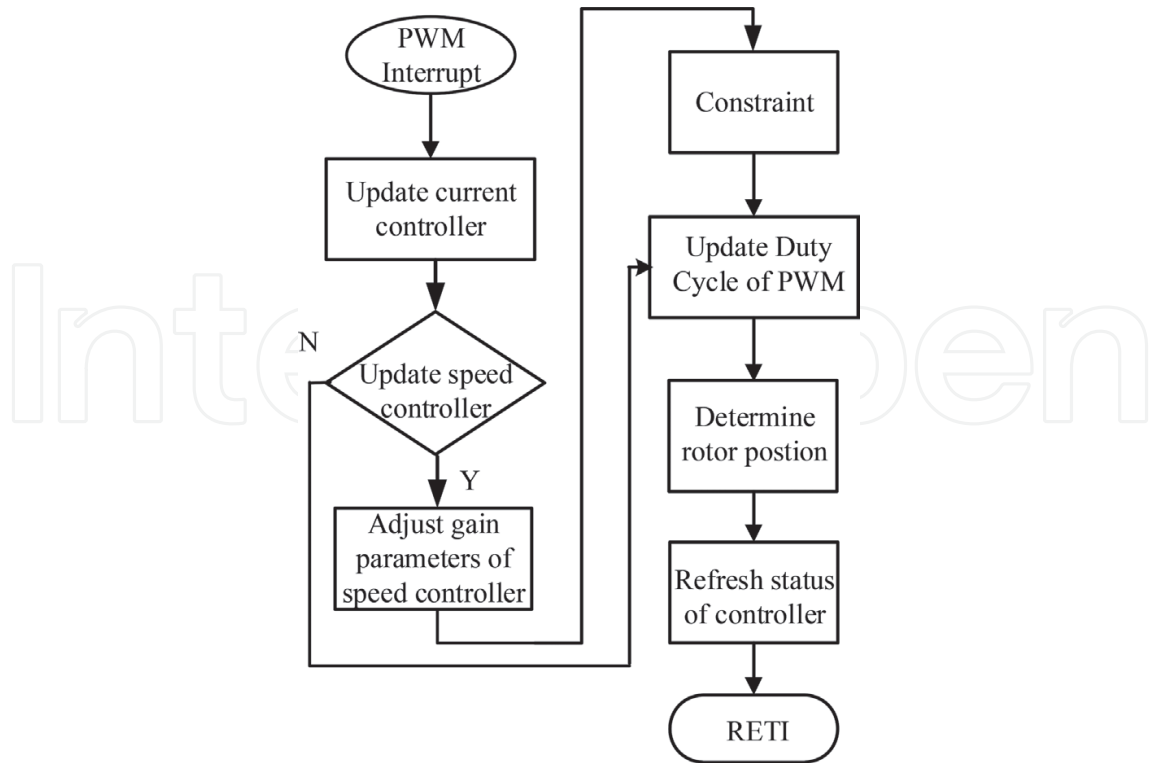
PWM Interrupt

Update current controller

N

Update speed controller

Y

Adjust gain parameters of speed controller

Constraint

Update Duty Cycle of PWM

Determine rotor postion

Refresh status of controller

RETI

IntechOpen